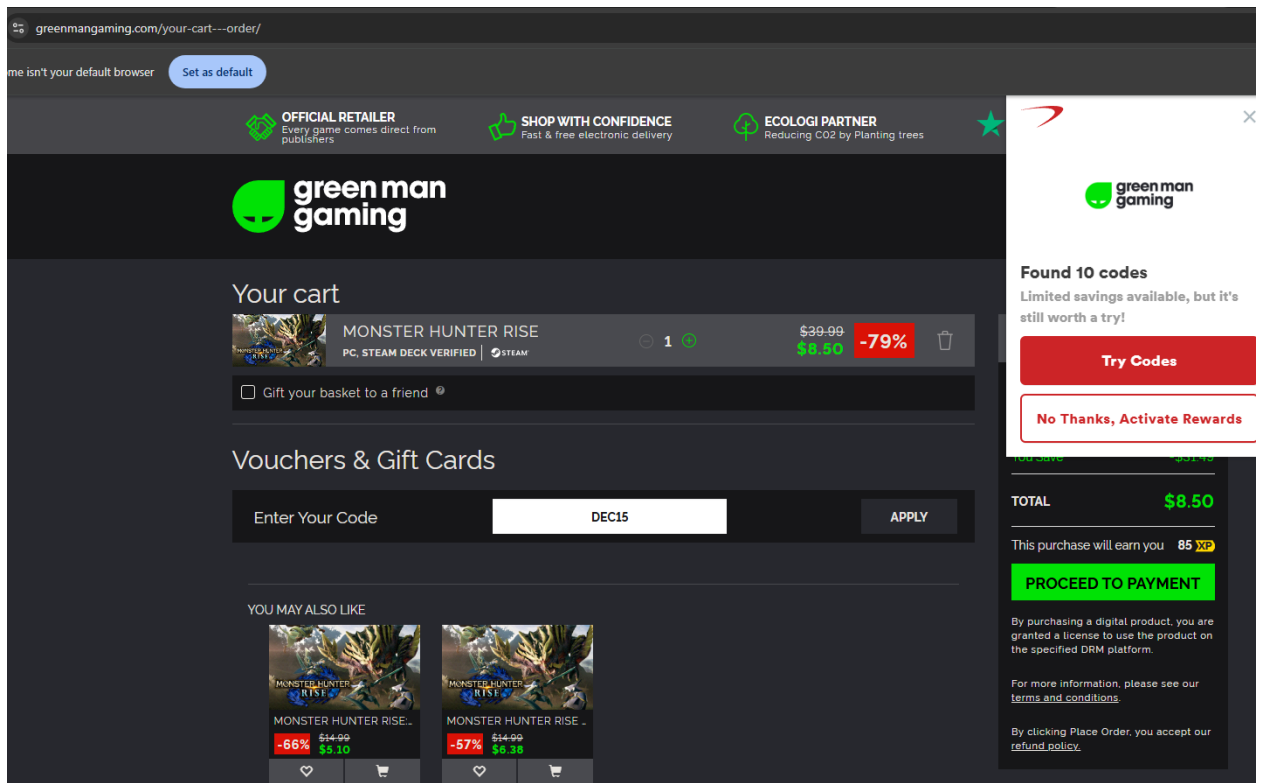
greenmangaming.com/your-cart---order/

me isn't your default browser

Set as default

OFFICIAL RETAILER
Every game comes direct from publishers

SHOP WITH CONFIDENCE
Fast & free electronic delivery

ECOLOGI PARTNER
Reducing CO2 by Planting trees

green man gaming

Your cart

MONSTER HUNTER RISE
PC, STEAM DECK VERIFIED | STEAM

1

$39.99
$8.50
-79%

Gift your basket to a friend

Vouchers & Gift Cards

Enter Your Code
DEC15
APPLY

YOU MAY ALSO LIKE

MONSTER HUNTER RISE:...
-66% $14.99 $5.10

MONSTER HUNTER RISE ...
-57% $14.99 $6.38

You Save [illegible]

TOTAL $8.50

This purchase will earn you 85 XP

PROCEED TO PAYMENT

By purchasing a digital product, you are granted a license to use the product on the specified DRM platform.

For more information, please see our terms and conditions.

By clicking Place Order, you accept our refund policy.

green man gaming

Found 10 codes

Limited savings available, but it's still worth a try!

Try Codes

No Thanks, Activate Rewards